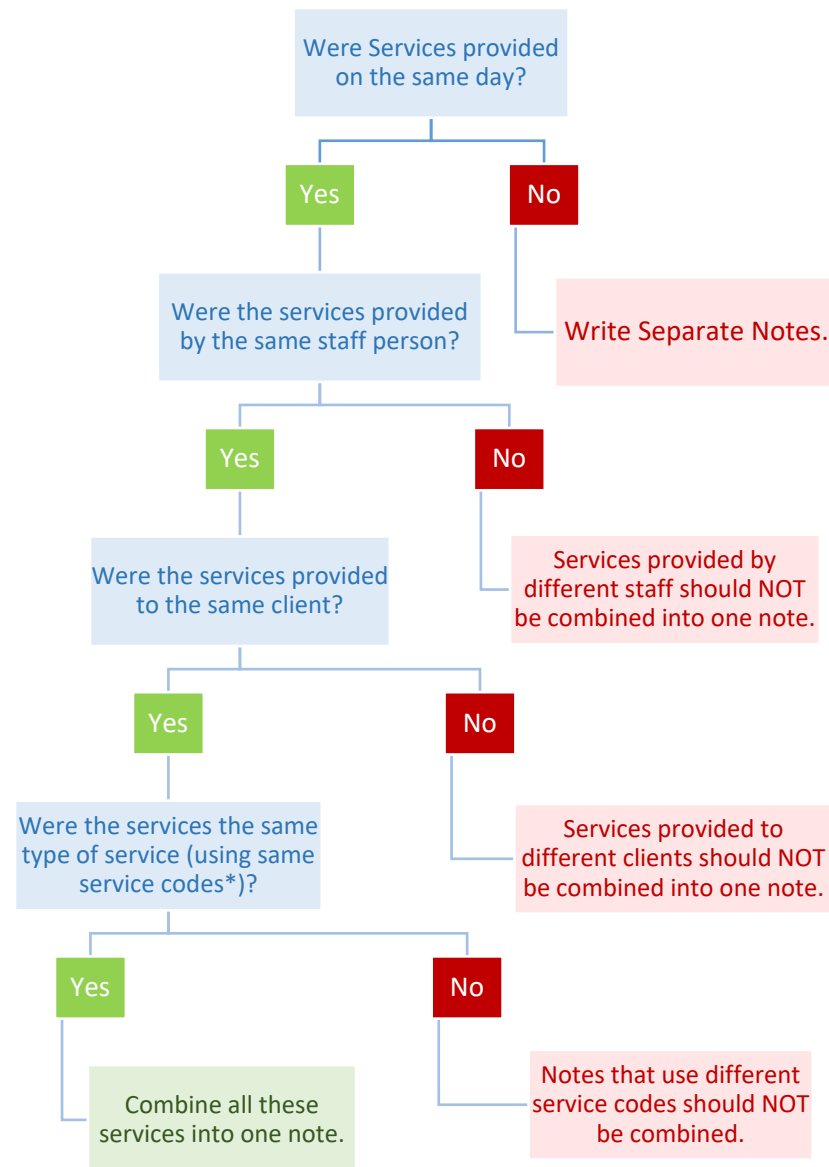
Were Services provided on the same day?

Yes

No

Write Separate Notes.

Were the services provided by the same staff person?

Yes

No

Services provided by different staff should NOT be combined into one note.

Were the services provided to the same client?

Yes

No

Services provided to different clients should NOT be combined into one note.

Were the services the same type of service (using same service codes*)?

Yes

No

Combine all these services into one note.

Notes that use different service codes should NOT be combined.